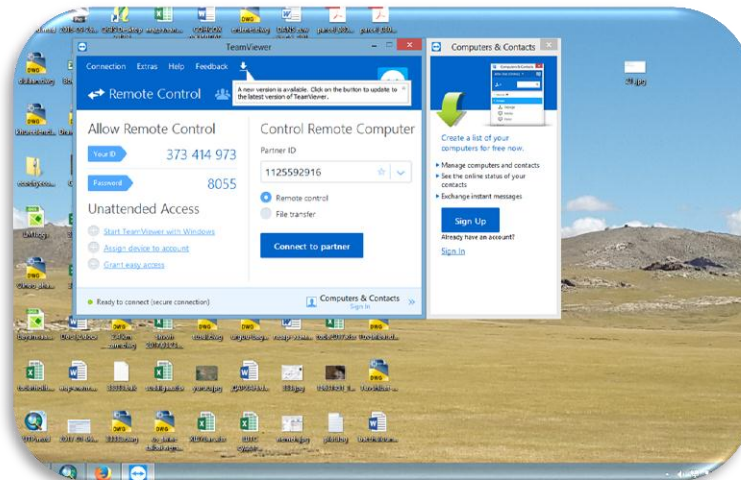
TeamViewer

Connection Extras Help Feedback

A new version is available. Click on the button to update to the latest version of TeamViewer.

Remote Control

Allow Remote Control

Your ID 373 414 973

Password 8055

Unattended Access

Start TeamViewer with Windows

Assign device to account

Grant easy access

Control Remote Computer

Partner ID

1125592916

Remote control

File transfer

Connect to partner

Ready to connect (secure connection)

Computers & Contacts
Sign In

Computers & Contacts

Create a list of your computers for free now.

Manage computers and contacts

See the online status of your contacts

Exchange instant messages

Sign Up

Already have an account?

Sign In